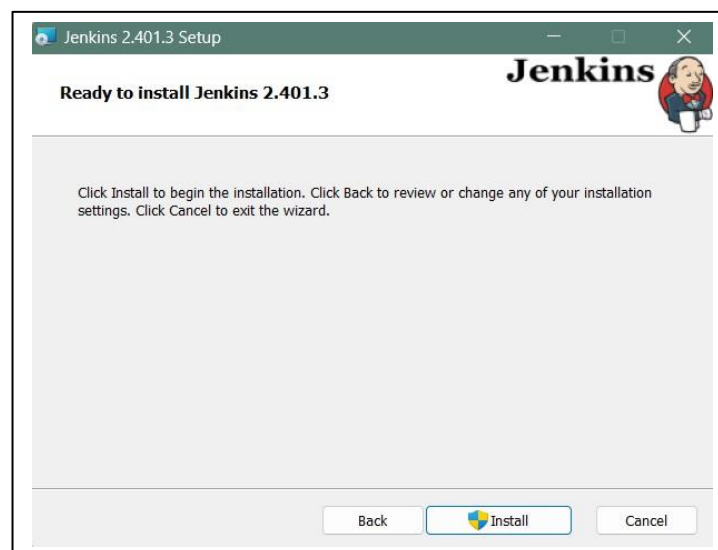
Jenkins 2.401.3 Setup

Ready to install Jenkins 2.401.3

Jenkins

Click Install to begin the installation. Click Back to review or change any of your installation settings. Click Cancel to exit the wizard.

Back

Install

Cancel